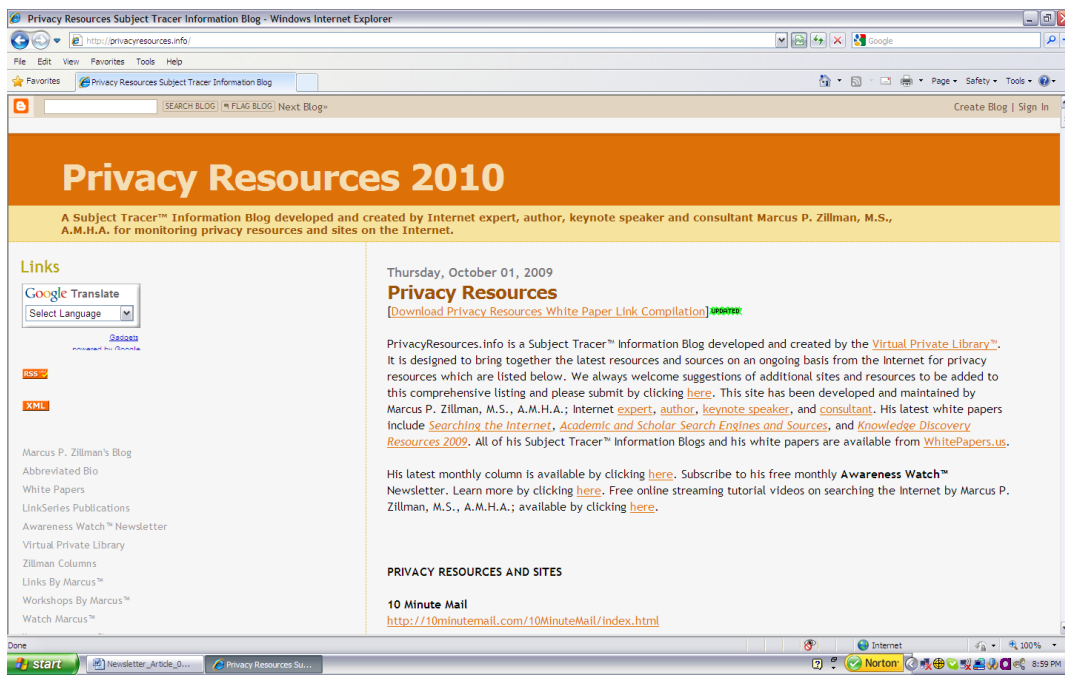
Privacy Resources Subject Tracer Information Blog - Windows Internet Explorer

http://privacyresources.info/

Google

File Edit View Favorites Tools Help

Favorites Privacy Resources Subject Tracer Information Blog

Page Safety Tools

SEARCH BLOG FLAG BLOG Next Blog»

Create Blog | Sign In

Privacy Resources 2010

A Subject Tracer™ Information Blog developed and created by Internet expert, author, keynote speaker and consultant Marcus P. Zillman, M.S., A.M.H.A. for monitoring privacy resources and sites on the Internet.

Links

Google Translate

Select Language

Gadgets powered by Google

RSS

XML

Marcus P. Zillman's Blog
Abbreviated Bio
White Papers
LinkSeries Publications
Awareness Watch™ Newsletter
Virtual Private Library
Zillman Columns
Links By Marcus™
Workshops By Marcus™
Watch Marcus™

Thursday, October 01, 2009

Privacy Resources

[Download Privacy Resources White Paper Link Compilation] UPDATED

PrivacyResources.info is a Subject Tracer™ Information Blog developed and created by the Virtual Private Library™. It is designed to bring together the latest resources and sources on an ongoing basis from the Internet for privacy resources which are listed below. We always welcome suggestions of additional sites and resources to be added to this comprehensive listing and please submit by clicking here. This site has been developed and maintained by Marcus P. Zillman, M.S., A.M.H.A.; Internet expert, author, keynote speaker, and consultant. His latest white papers include Searching the Internet, Academic and Scholar Search Engines and Sources, and Knowledge Discovery Resources 2009. All of his Subject Tracer™ Information Blogs and his white papers are available from WhitePapers.us.

His latest monthly column is available by clicking here. Subscribe to his free monthly Awareness Watch™ Newsletter. Learn more by clicking here. Free online streaming tutorial videos on searching the Internet by Marcus P. Zillman, M.S., A.M.H.A.; available by clicking here.

PRIVACY RESOURCES AND SITES

10 Minute Mail
http://10minutemail.com/10MinuteMail/index.html

Done

Internet

100%

start

Newsletter_Article_0...

Privacy Resources Su...

Norton

8:59 PM